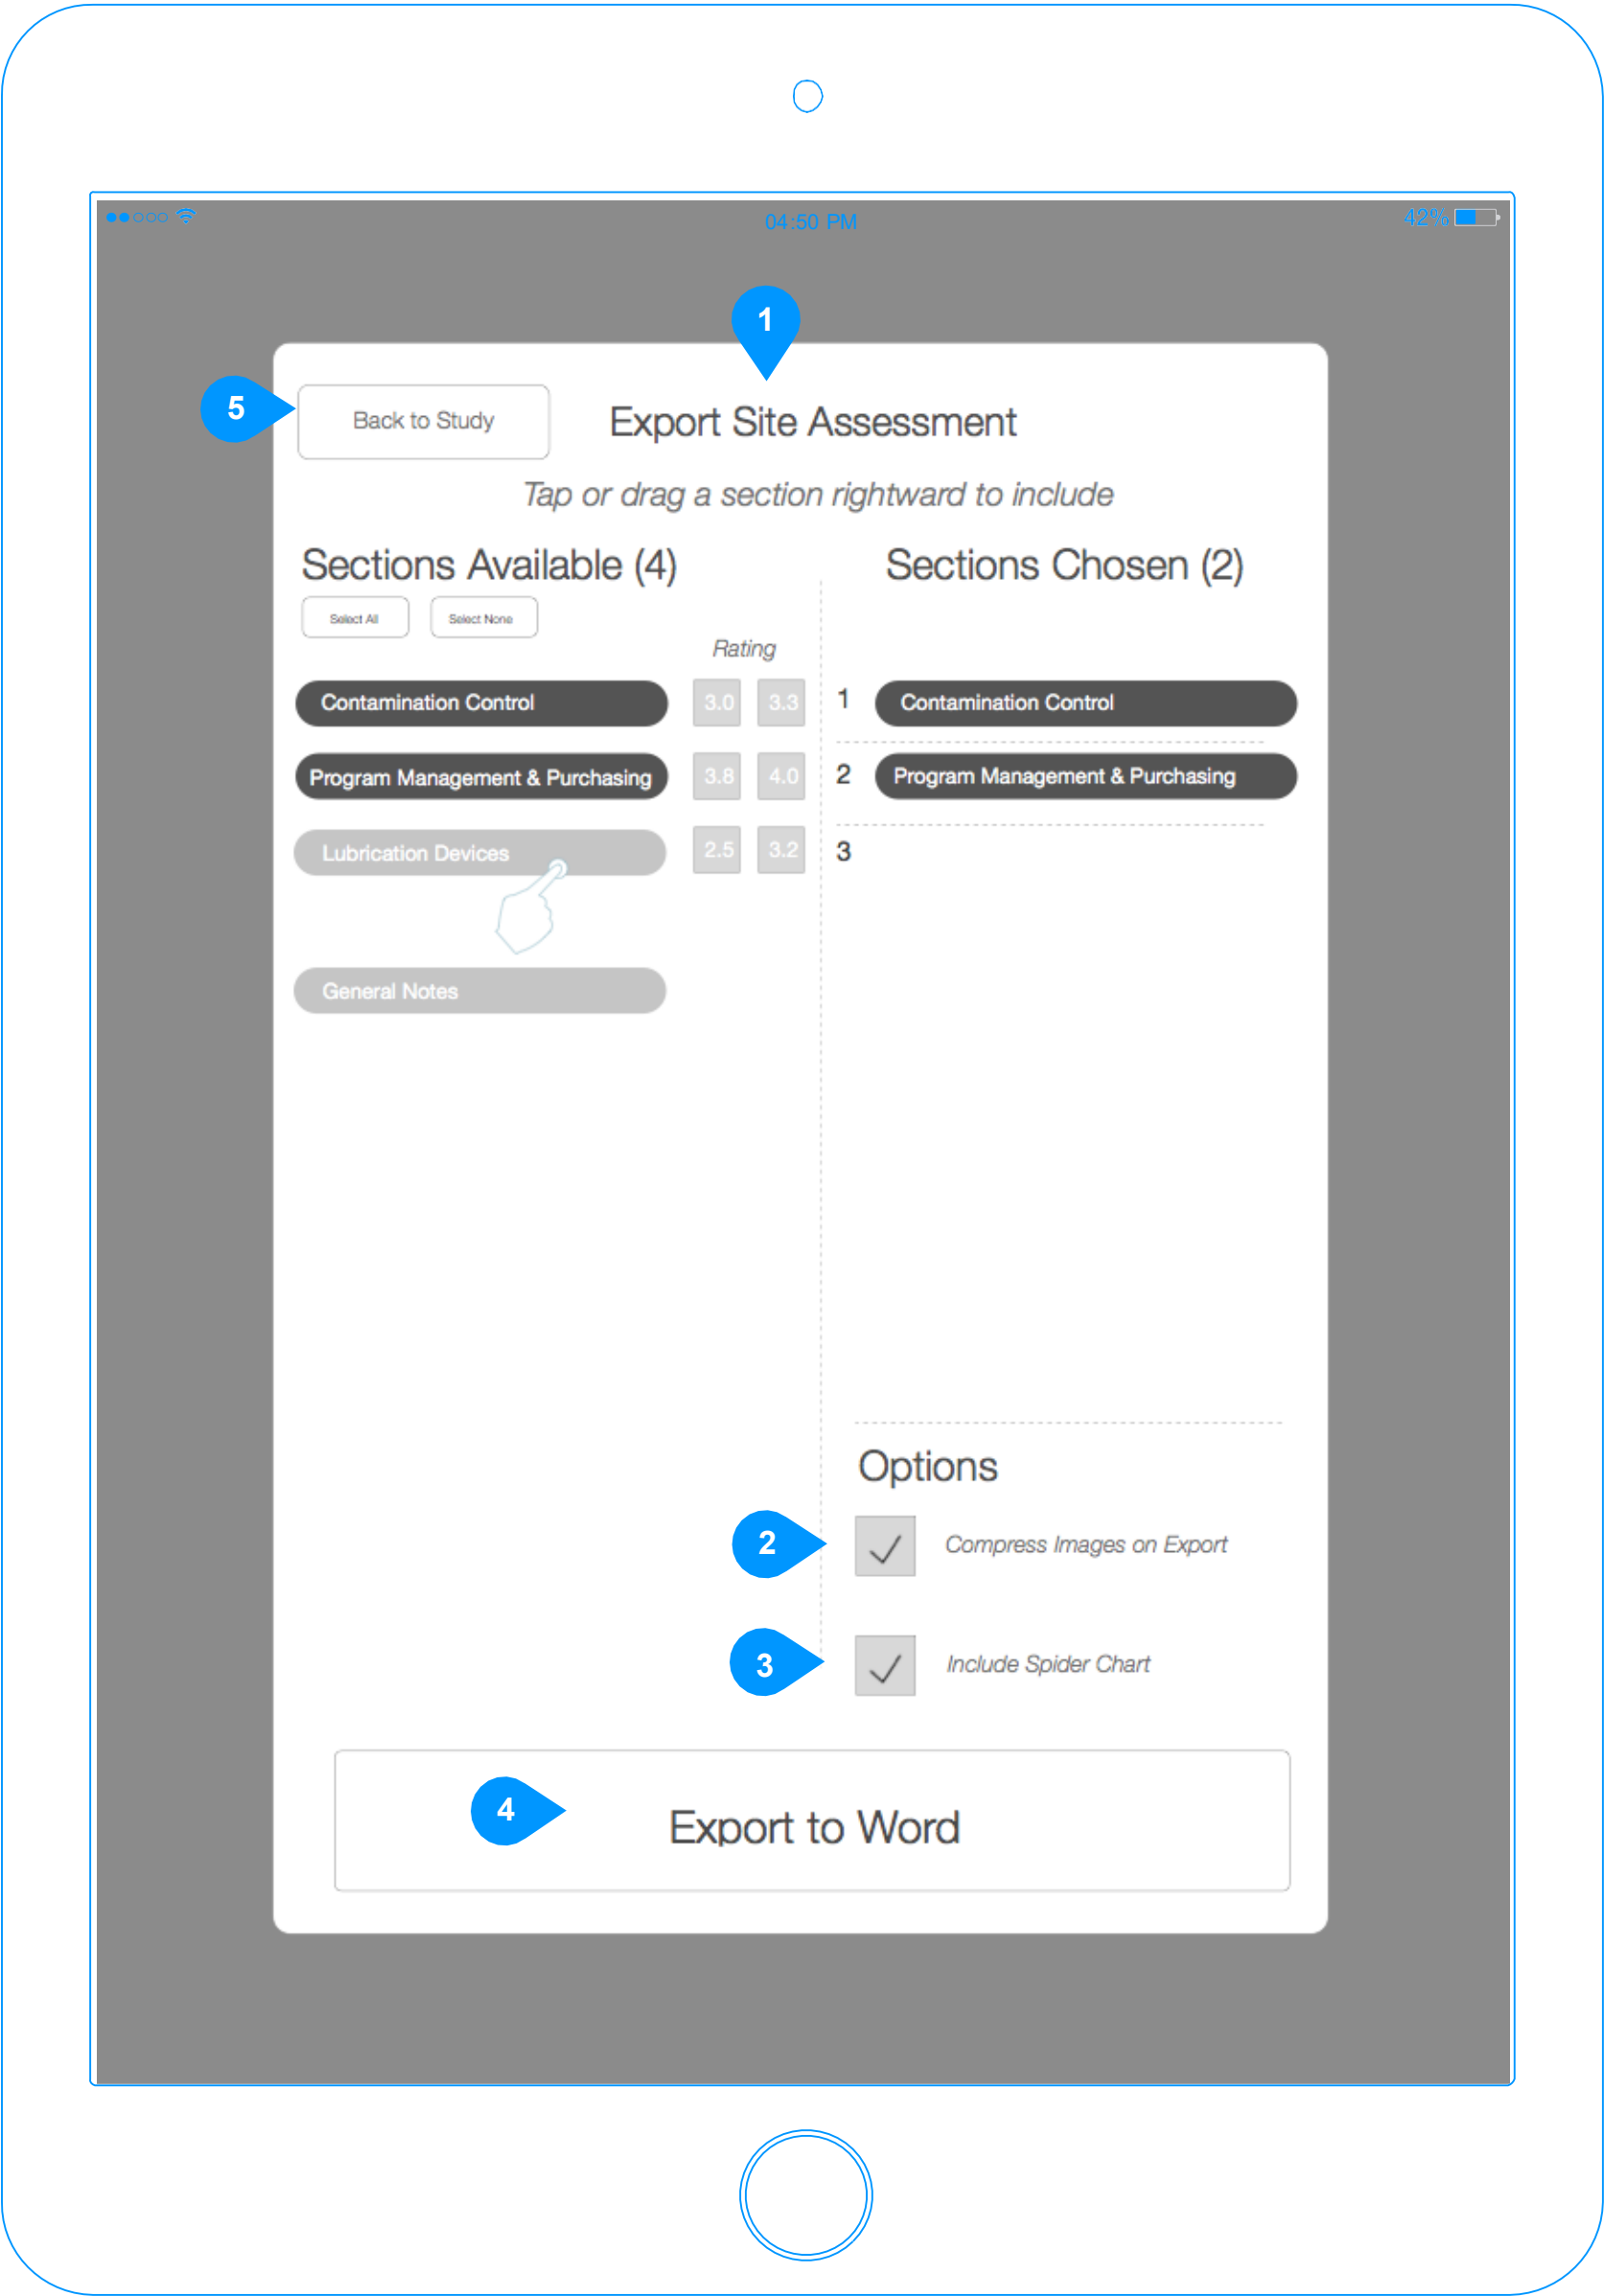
04:50 PM

42%

1

5

Back to Study

Export Site Assessment

Tap or drag a section rightward to include

Sections Available (4)

Select All

Select None

Rating

Contamination Control

3.0

3.3

Program Management & Purchasing

3.8

4.0

Lubrication Devices

2.5

3.2

General Notes

Sections Chosen (2)

1 Contamination Control

2 Program Management & Purchasing

3

Options

2

Compress Images on Export

3

Include Spider Chart

4

Export to Word